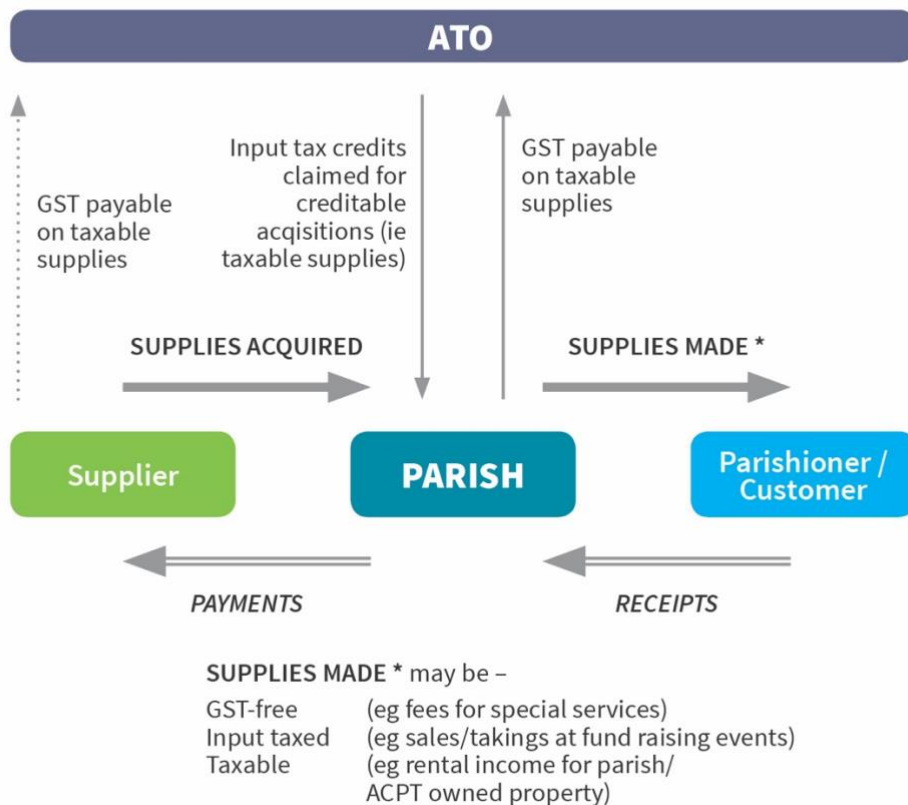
ATO

GST payable on taxable supplies

Input tax credits claimed for creditable acqisitions (ie taxable supplies)

GST payable on taxable supplies

SUPPLIES ACQUIRED

SUPPLIES MADE *

Supplier

PARISH

Parishioner / Customer

PAYMENTS

RECEIPTS

SUPPLIES MADE * may be –

GST-free (eg fees for special services)
Input taxed (eg sales/takings at fund raising events)
Taxable (eg rental income for parish/ ACPT owned property)